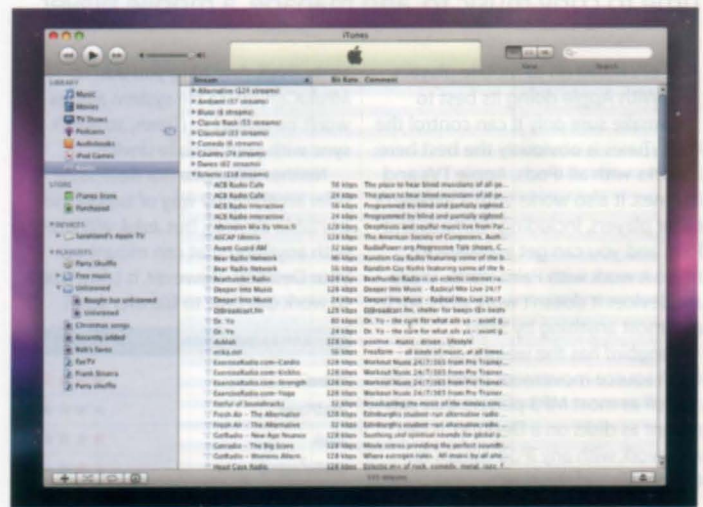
iTunes

View Search

LIBRARY
Music
Movies
TV Shows
Podcasts
Audiobooks
iPod Games
Radio

STORE
iTunes Store
Purchased

DEVICES
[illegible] Apple TV

PLAYLISTS
Party Shuffle
Five music
Unleashed
Bought but unleashed
Unleashed
Christmas songs
Recently added
Rob's faves
RadTV
Frank Sinatra
Party shuffle

Stream | Bit Rate | Comment
Alternative (29 streams)
Ambient (17 streams)
Blues (8 streams)
Classic Rock (11 streams)
Classical (33 streams)
Comedy (6 streams)
Country (24 streams)
Dance (62 streams)
Eclectic (118 streams)
ACB Radio Cafe | 56 kbps | The place to hear blind musicians of all ge...
ACB Radio Cafe | 24 kbps | The place to hear blind musicians of all ge...
ACB Radio Interactive | 56 kbps | Programmed by blind and partially sighted...
ACB Radio Interactive | 24 kbps | Programmed by blind and partially sighted...
Afternoon Mix by Vitro.fr | 128 kbps | Deepmusic and soulful music live from Par...
AllAm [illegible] | 128 kbps | The American Society of Composers, Auth...
Avant Guard AM | 32 kbps | RadioPower.org Progressive Talk Shows, C...
Bear Radio Network | 96 kbps | Random Guy Radio featuring some of the b...
Bear Radio Network | 56 kbps | Random Guy Radio featuring some of the b...
Beethoven Radio | 128 kbps | BeethoRdio Radio is an eclectic internet ra...
Deeper Into Music | 128 kbps | Deeper Into Music - Radical Mix Live 24/7
Deeper Into Music | 24 kbps | Deeper Into Music - Radical Mix Live 24/7
DJBreakcast.fm | 128 kbps | DJBreakcast.fm: shelter for beeps dj's beats
Dr. Yo | 80 kbps | Dr. Yo - the cure for what ails ya - avant g...
Dr. Yo | 24 kbps | Dr. Yo - the cure for what ails ya - avant g...
dublab | 128 kbps | positive . music . driven . lifestyle
ecka.net | 56 kbps | Freeform -- all kinds of music, at all times.
ExerciseRadio.com-Cardio | 128 kbps | Workout Music 24/7/365 from Pro Trainer...
ExerciseRadio.com-Kickbo... | 128 kbps | Workout Music 24/7/365 from Pro Trainer...
ExerciseRadio.com-Strength | 128 kbps | Workout Music 24/7/365 from Pro Trainer...
ExerciseRadio.com-Yoga | 128 kbps | Workout Music 24/7/365 from Pro Trainer...
Fearful of Bandwidth | 32 kbps | Broadcasting the music of the Kinks com...
Fresh Air - The Alternative | 128 kbps | Edinburghs student-run alternative radio ...
Fresh Air - The Alternative | 32 kbps | Edinburghs student-run alternative radio ...
GotRadio - New Age Nuance | 128 kbps | Soothing and spiritual sounds for global p...
Gotradio - The Big Score | 128 kbps | Movie scores providing the perfect backgr...
GotRadio - Whereo Altern... | 128 kbps | Where extrogen rules. All music by all alte...
Head Case Radio | 128 kbps | Eclectic mix of rock, comedy, metal, rap, f...

335 streams